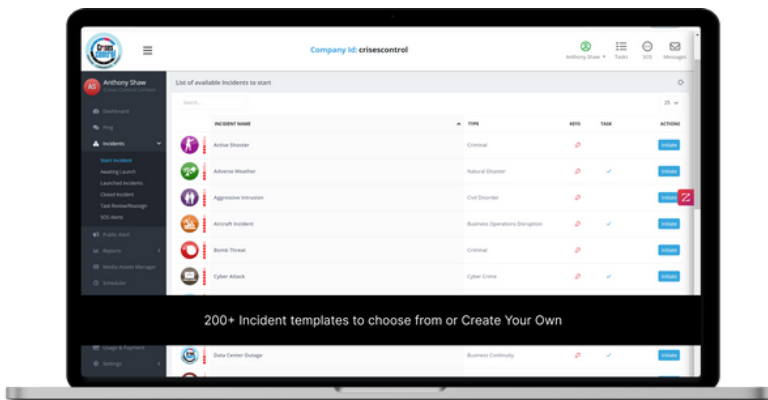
Company Id: crisescontrol

Anthony Shaw ▾ Tasks SOS Messages

AS Anthony Shaw
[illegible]

Dashboard
Ping
Incidents
Start Incident
Awaiting Launch
Launched Incidents
Closed Incident
Task Review/Reassign
SOS Alerts
Public Alert
Reports
Media Assets Manager
Scheduler
Usage & Payment
Settings

List of available Incidents to start

Search...

25

| | INCIDENT NAME | TYPE | KEYS | TASK | ACTIONS |
|---|---|---|---|---|---|
| | Active Shooter | Criminal | | | Initiate |
| | Adverse Weather | Natural Disaster | | ✓ | Initiate |
| | Aggressive Intrusion | Civil Disorder | | | Initiate |
| | Aircraft Incident | Business Operations Disruption | | ✓ | Initiate |
| | Bomb Threat | Criminal | | | Initiate |
| | Cyber Attack | Cyber Crime | | ✓ | Initiate |
| | Data Center Outage | Business Continuity | | ✓ | Initiate |

200+ Incident templates to choose from or Create Your Own